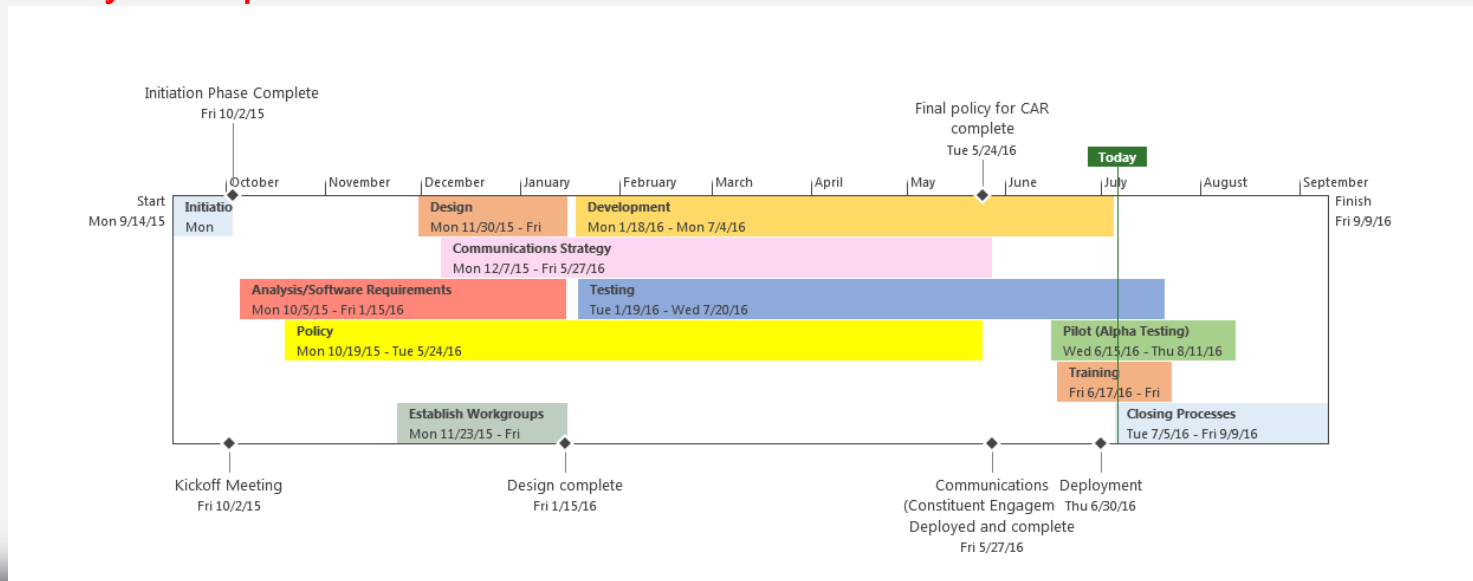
Initiation Phase Complete
Fri 10/2/15

Final policy for CAR complete
Tue 5/24/16

Today

October | November | December | January | February | March | April | May | June | July | August | September

Start
Mon 9/14/15

Finish
Fri 9/9/16

Initiatio
Mon

Design
Mon 11/30/15 - Fri

Development
Mon 1/18/16 - Mon 7/4/16

Communications Strategy
Mon 12/7/15 - Fri 5/27/16

Analysis/Software Requirements
Mon 10/5/15 - Fri 1/15/16

Testing
Tue 1/19/16 - Wed 7/20/16

Policy
Mon 10/19/15 - Tue 5/24/16

Pilot (Alpha Testing)
Wed 6/15/16 - Thu 8/11/16

Training
Fri 6/17/16 - Fri

Establish Workgroups
Mon 11/23/15 - Fri

Closing Processes
Tue 7/5/16 - Fri 9/9/16

Kickoff Meeting
Fri 10/2/15

Design complete
Fri 1/15/16

Communications (Constituent Engagem Deployed and complete
Fri 5/27/16

Deployment
Thu 6/30/16